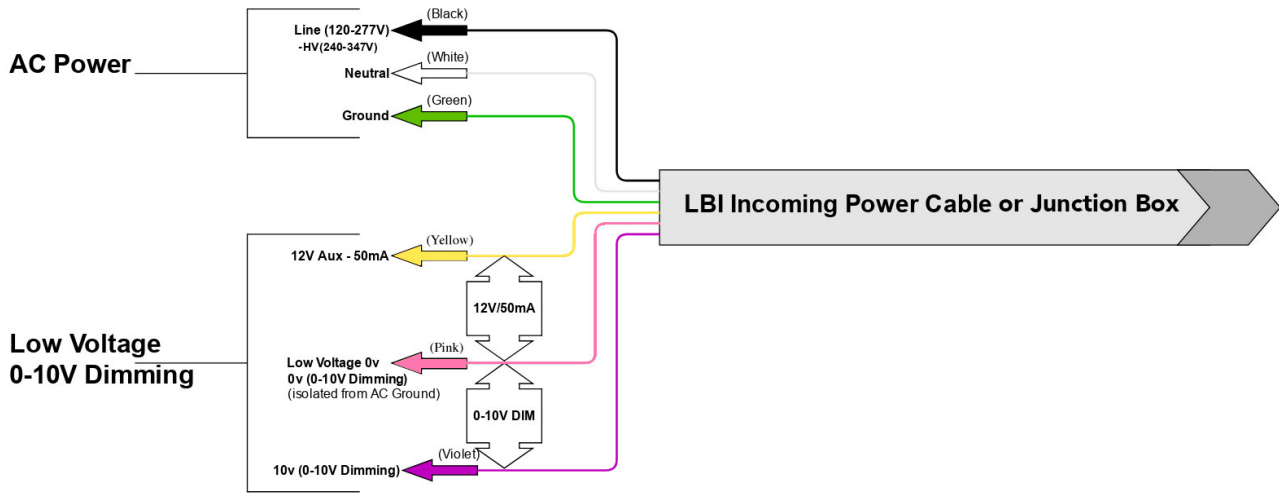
AC Power

Line (120-277V)
-HV(240-347V)
(Black)

Neutral
(White)

Ground
(Green)

LBI Incoming Power Cable or Junction Box

Low Voltage
0-10V Dimming

12V Aux - 50mA
(Yellow)

12V/50mA

Low Voltage 0v
0v (0-10V Dimming)
(isolated from AC Ground)
(Pink)

0-10V DIM

10v (0-10V Dimming)
(Violet)